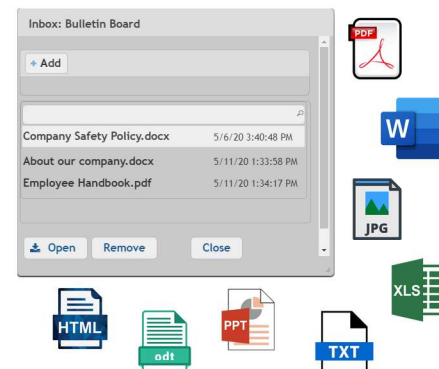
Inbox: Bulletin Board

+ Add

| | |
|---|---|
| Company Safety Policy.docx | 5/6/20 3:40:48 PM |
| About our company.docx | 5/11/20 1:33:58 PM |
| Employee Handbook.pdf | 5/11/20 1:34:17 PM |

Open Remove Close

PDF

W

JPG

XLS

HTML

odt

PPT

TXT